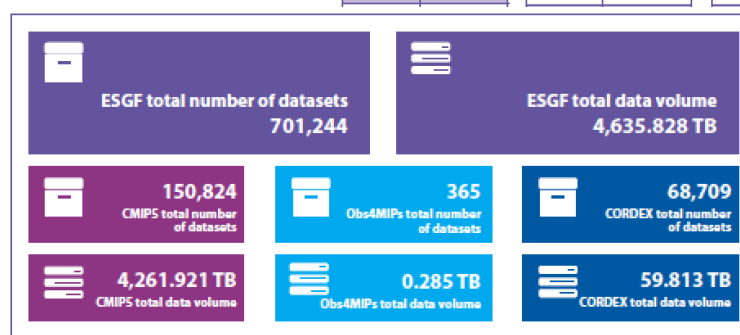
ESGF total number of datasets
701,244

ESGF total data volume
4,635.828 TB

150,824
CMIP5 total number of datasets

365
Obs4MIPs total number of datasets

68,709
CORDEX total number of datasets

4,261.921 TB
CMIP5 total data volume

0.285 TB
Obs4MIPs total data volume

59.813 TB
CORDEX total data volume